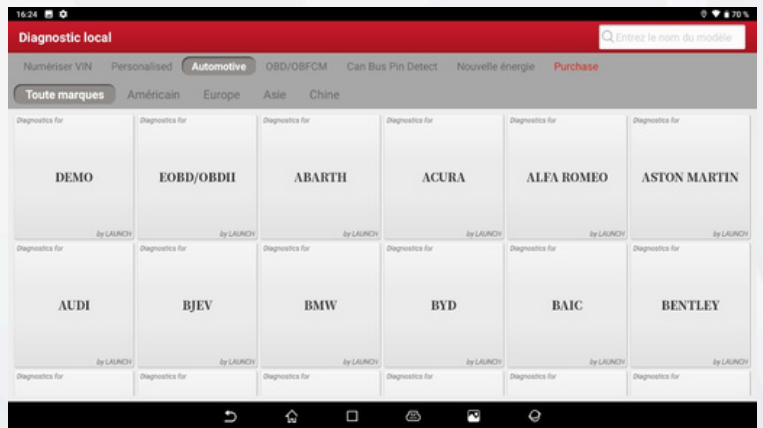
16:24

70 %

Diagnostic local

Entrez le nom du modèle

Numériser VIN Personalised Automotive OBD/OBFCM Can Bus Pin Detect Nouvelle énergie Purchase

Toute marques Américain Europe Asie Chine

| Diagnostics for DEMO by LAUNCH | Diagnostics for EOBD/OBDII by LAUNCH | Diagnostics for ABARTH by LAUNCH | Diagnostics for ACURA by LAUNCH | Diagnostics for ALFA ROMEO by LAUNCH | Diagnostics for ASTON MARTIN by LAUNCH |
|---|---|---|---|---|---|
| Diagnostics for AUDI by LAUNCH | Diagnostics for BJEV by LAUNCH | Diagnostics for BMW by LAUNCH | Diagnostics for BYD by LAUNCH | Diagnostics for BAIC by LAUNCH | Diagnostics for BENTLEY by LAUNCH |
| Diagnostics for | Diagnostics for | Diagnostics for | Diagnostics for | Diagnostics for | Diagnostics for |